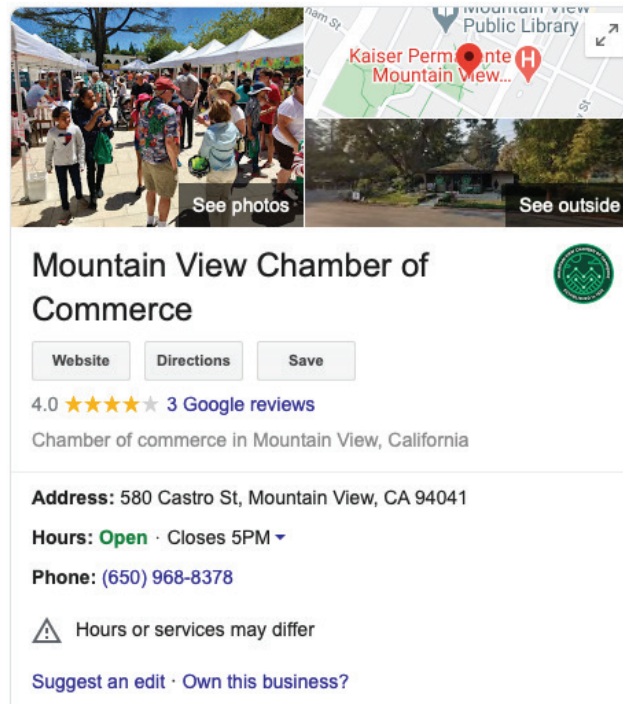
nam St

Mountain View Public Library

Kaiser Perm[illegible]nte Mountain View...

See photos

See outside

Mountain View Chamber of Commerce

Website

Directions

Save

4.0 ★★★★★ 3 Google reviews

Chamber of commerce in Mountain View, California

Address: 580 Castro St, Mountain View, CA 94041

Hours: Open · Closes 5PM

Phone: (650) 968-8378

Hours or services may differ

Suggest an edit · Own this business?